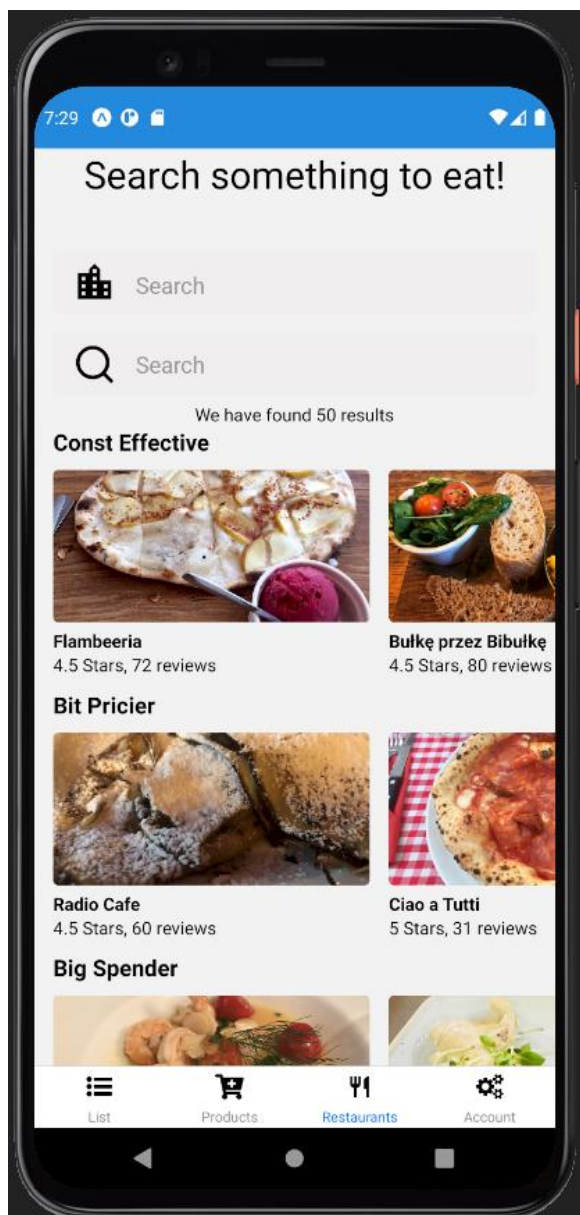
7:29

Search something to eat!

Search

Search

We have found 50 results

Const Effective

Flambeeria
4.5 Stars, 72 reviews

Bułkę przez Bibułkę
4.5 Stars, 80 reviews

Bit Pricier

Radio Cafe
4.5 Stars, 60 reviews

Ciao a Tutti
5 Stars, 31 reviews

Big Spender

List

Products

Restaurants

Account